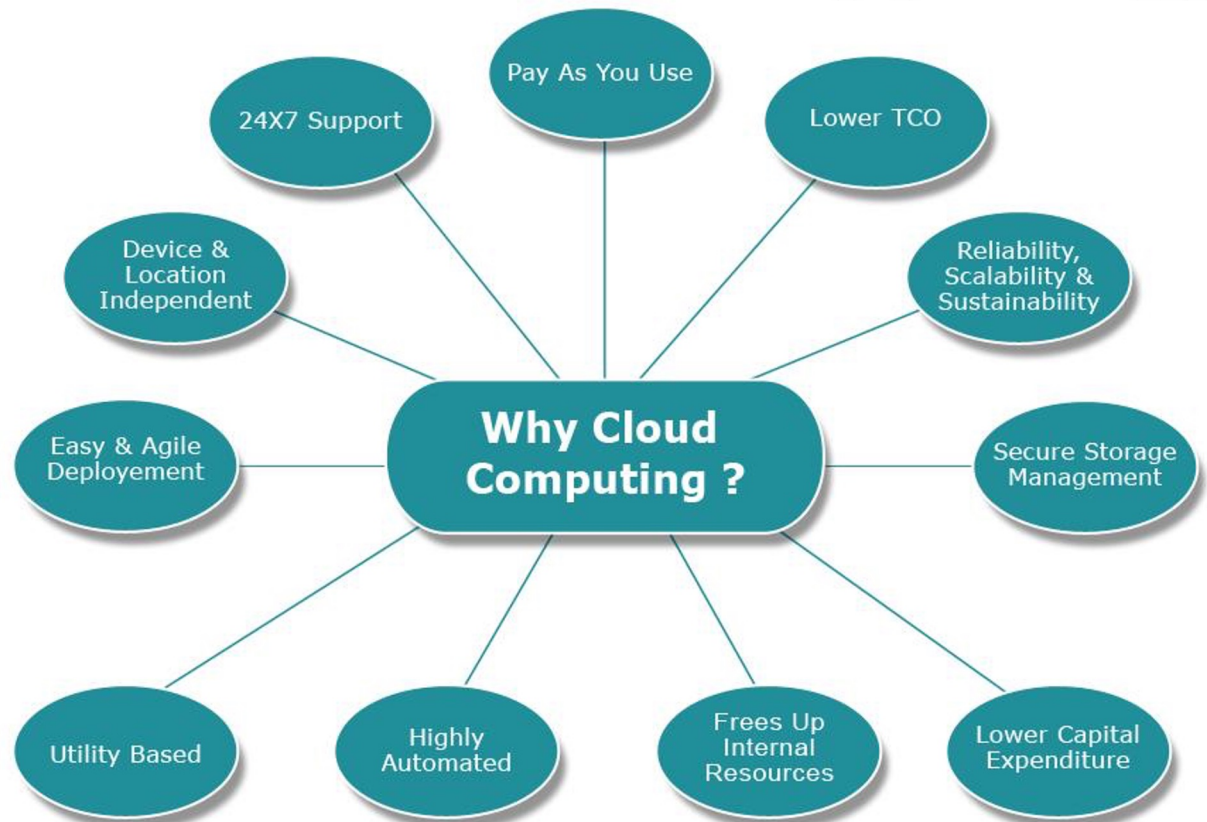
Why Cloud Computing ?

Pay As You Use

Lower TCO

Reliability, Scalability & Sustainability

Secure Storage Management

Lower Capital Expenditure

Frees Up Internal Resources

Highly Automated

Utility Based

Easy & Agile Deployement

Device & Location Independent

24X7 Support